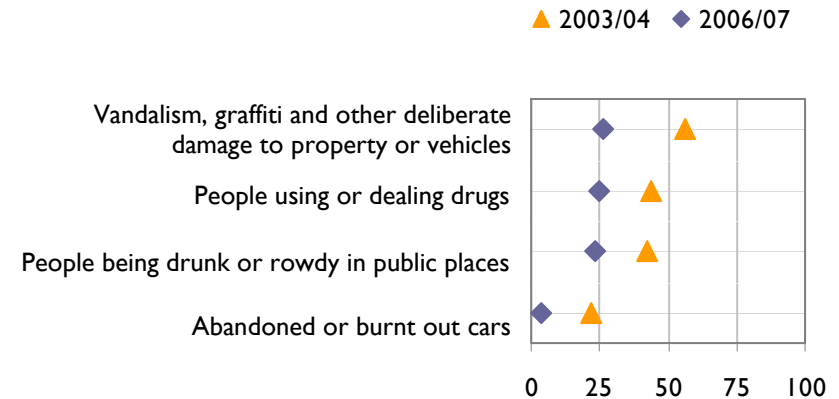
2003/04 2006/07

Vandalism, graffiti and other deliberate damage to property or vehicles

People using or dealing drugs

People being drunk or rowdy in public places

Abandoned or burnt out cars

0 25 50 75 100